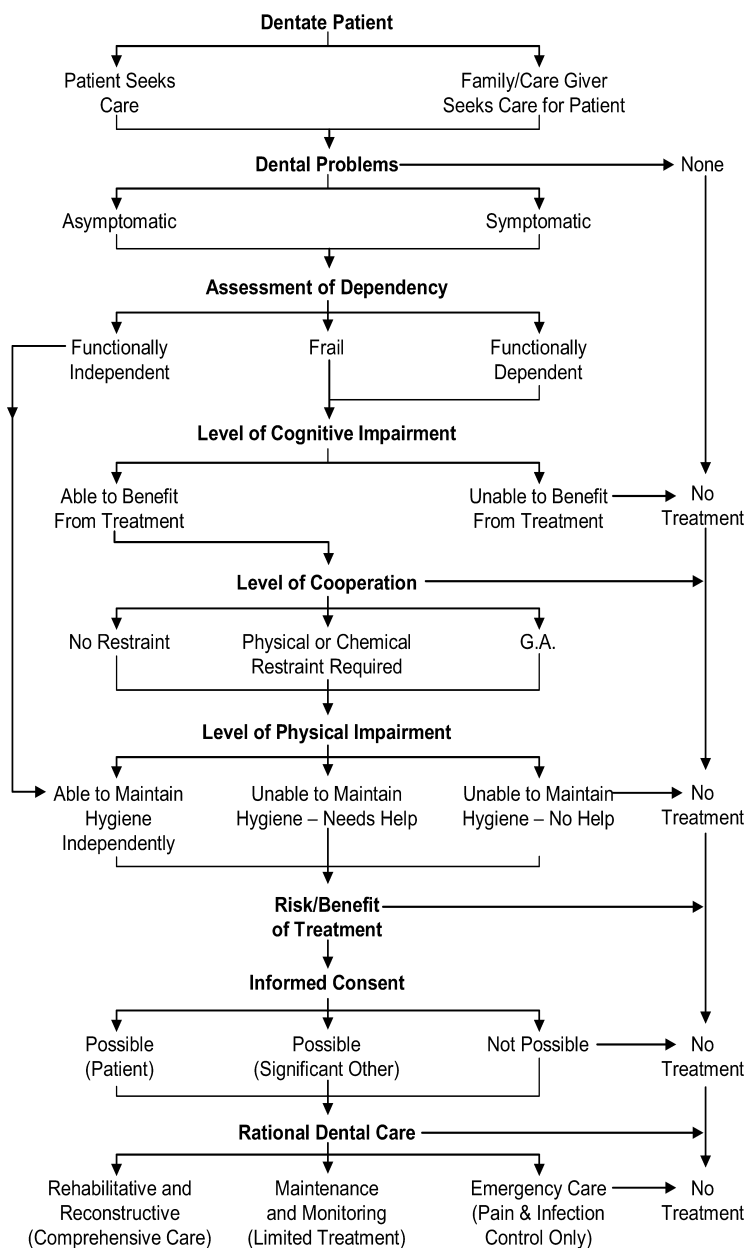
Dentate Patient

Patient Seeks Care

Family/Care Giver Seeks Care for Patient

Dental Problems

None

Asymptomatic

Symptomatic

Assessment of Dependency

Functionally Independent

Frail

Functionally Dependent

Level of Cognitive Impairment

Able to Benefit From Treatment

Unable to Benefit From Treatment

No Treatment

Level of Cooperation

No Restraint

Physical or Chemical Restraint Required

G.A.

Level of Physical Impairment

Able to Maintain Hygiene Independently

Unable to Maintain Hygiene – Needs Help

Unable to Maintain Hygiene – No Help

No Treatment

Risk/Benefit of Treatment

Informed Consent

Possible (Patient)

Possible (Significant Other)

Not Possible

No Treatment

Rational Dental Care

Rehabilitative and Reconstructive (Comprehensive Care)

Maintenance and Monitoring (Limited Treatment)

Emergency Care (Pain & Infection Control Only)

No Treatment